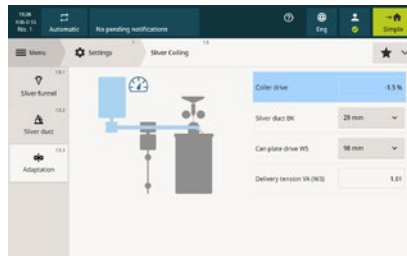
15:26
KSB-D 15
No. 1

Automatic

No pending notifications

Eng

Simple

Menu

Settings

1

Sliver Coiling

1.3

1.0.1
Sliver funnel

1.0.2
Sliver duct

1.0.3
Adaptation

Coiler drive
-1.5 %

Sliver duct BK
29 mm

Can plate drive WS
98 mm

Delivery tension VA (WS)
1.01